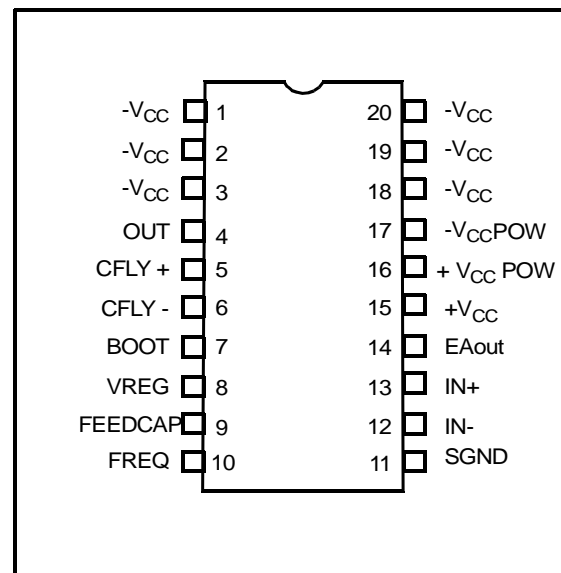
$-V_{CC}$ 1
$-V_{CC}$ 2
$-V_{CC}$ 3
OUT 4
CFLY + 5
CFLY - 6
BOOT 7
VREG 8
FEEDCAP 9
FREQ 10

20 $-V_{CC}$
19 $-V_{CC}$
18 $-V_{CC}$
17 $-V_{CC}$POW
16 + $V_{CC}$ POW
15 $+V_{CC}$
14 EAout
13 IN+
12 IN-
11 SGND